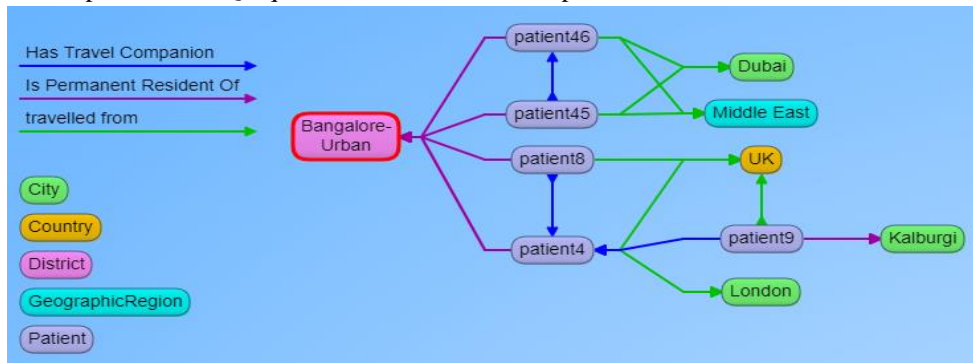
Has Travel Companion
Is Permanent Resident Of
travelled from

City
Country
District
GeographicRegion
Patient

Bangalore-Urban
patient46
patient45
patient8
patient4
patient9
Dubai
Middle East
UK
Kalburgi
London